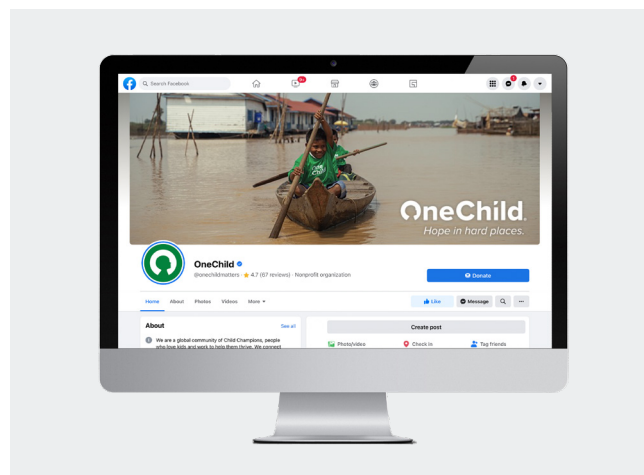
Search Facebook

9+

OneChild.
Hope in hard places.

OneChild
@onechildmatters · ★ 4.7 (67 reviews) · Nonprofit organization

Donate

Home About Photos Videos More ▾

Like Message

About
See all
We are a global community of Child Champions, people who love kids and work to help them thrive. We connect

Create post
Photo/video Check in Tag friends